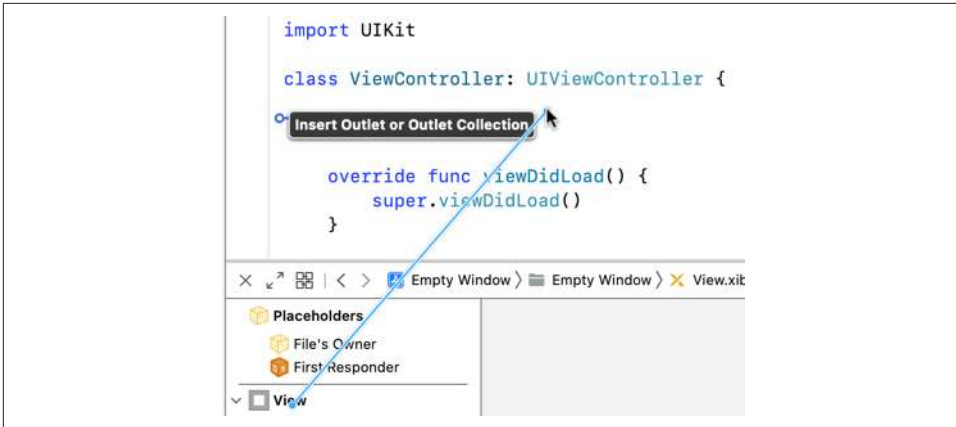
import UIKit

class ViewController: UIViewController {

Insert Outlet or Outlet Collection

override func viewDidLoad() {
super.viewDidLoad()
}

Empty Window 〉 Empty Window 〉 View.xib

Placeholders
File's Owner
First Responder
View